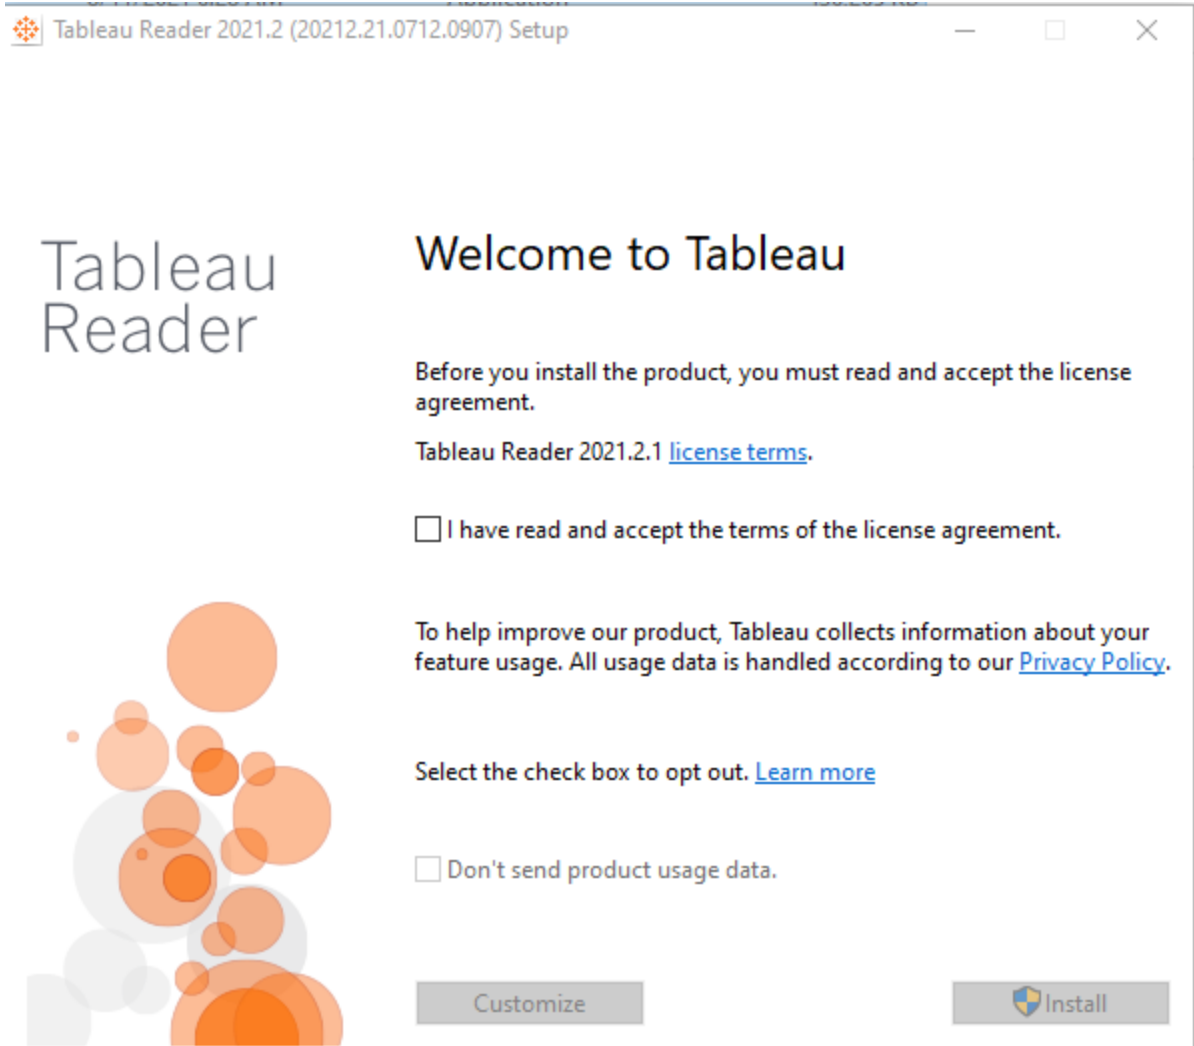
Tableau Reader 2021.2 (20212.21.0712.0907) Setup

Tableau Reader

Welcome to Tableau

Before you install the product, you must read and accept the license agreement.

Tableau Reader 2021.2.1 license terms.

I have read and accept the terms of the license agreement.

To help improve our product, Tableau collects information about your feature usage. All usage data is handled according to our Privacy Policy.

Select the check box to opt out. Learn more

Don't send product usage data.

Customize

Install